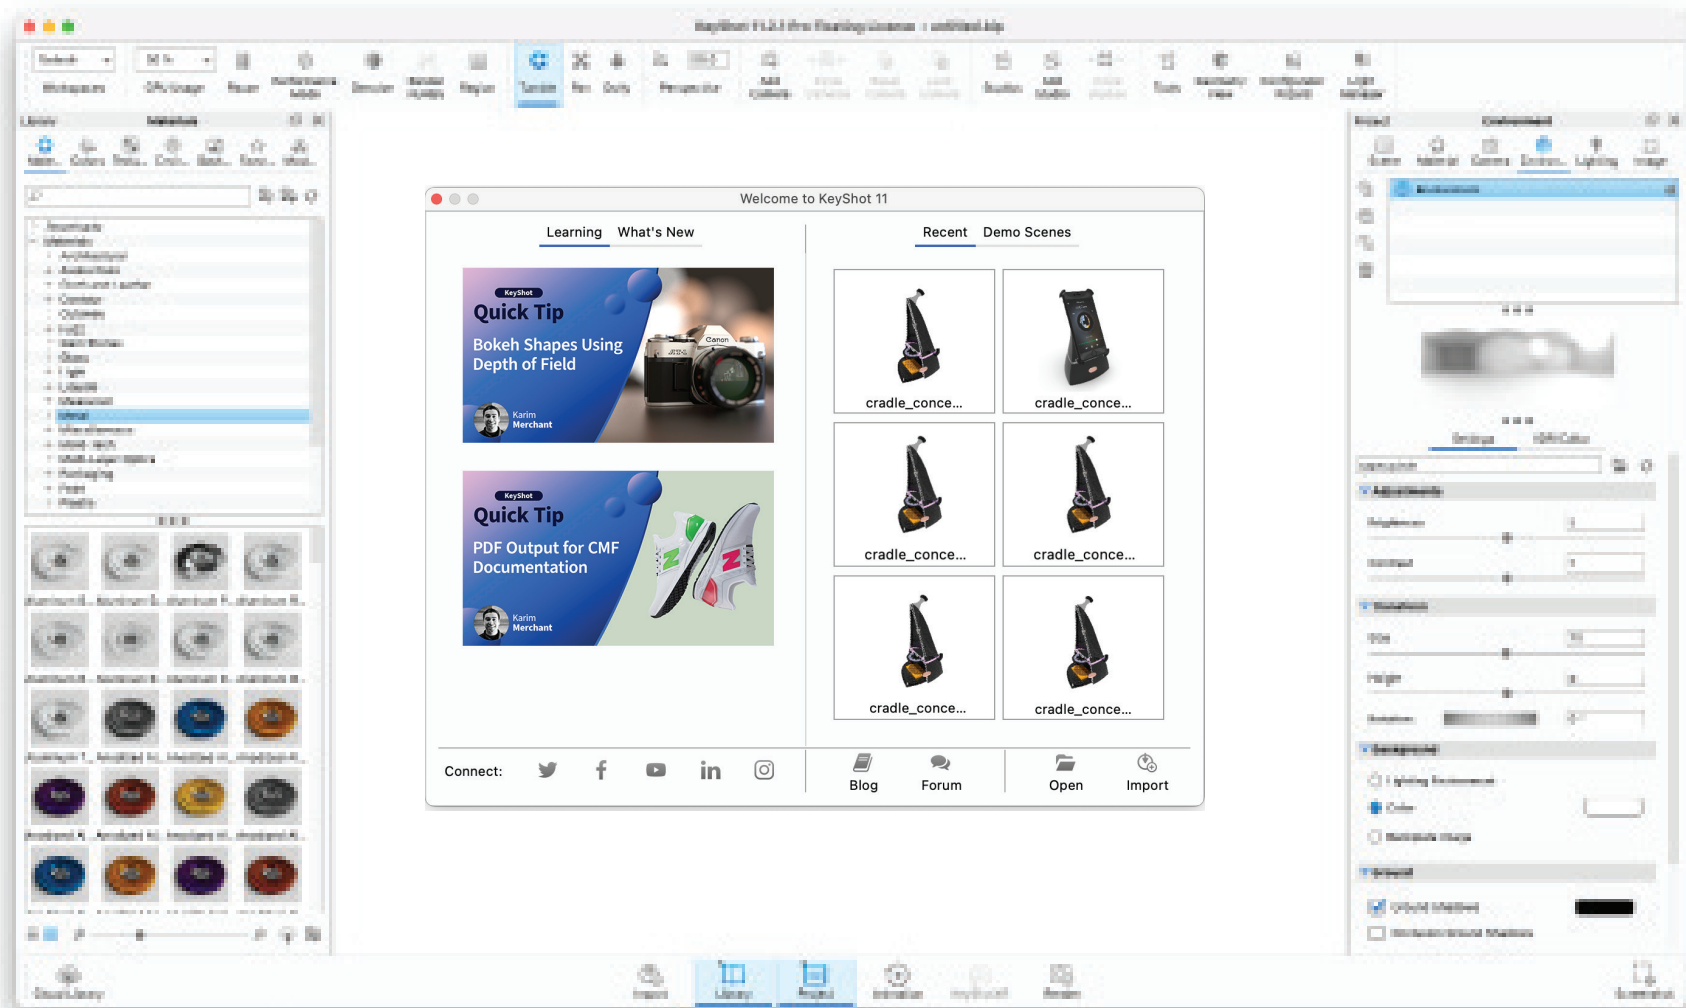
Welcome to KeyShot 11

Learning What's New

KeyShot
Quick Tip
Bokeh Shapes Using Depth of Field
Karim Merchant

KeyShot
Quick Tip
PDF Output for CMF Documentation
Karim Merchant

Recent Demo Scenes

cradle_conce...
cradle_conce...
cradle_conce...
cradle_conce...
cradle_conce...
cradle_conce...

Connect:

Blog Forum Open Import